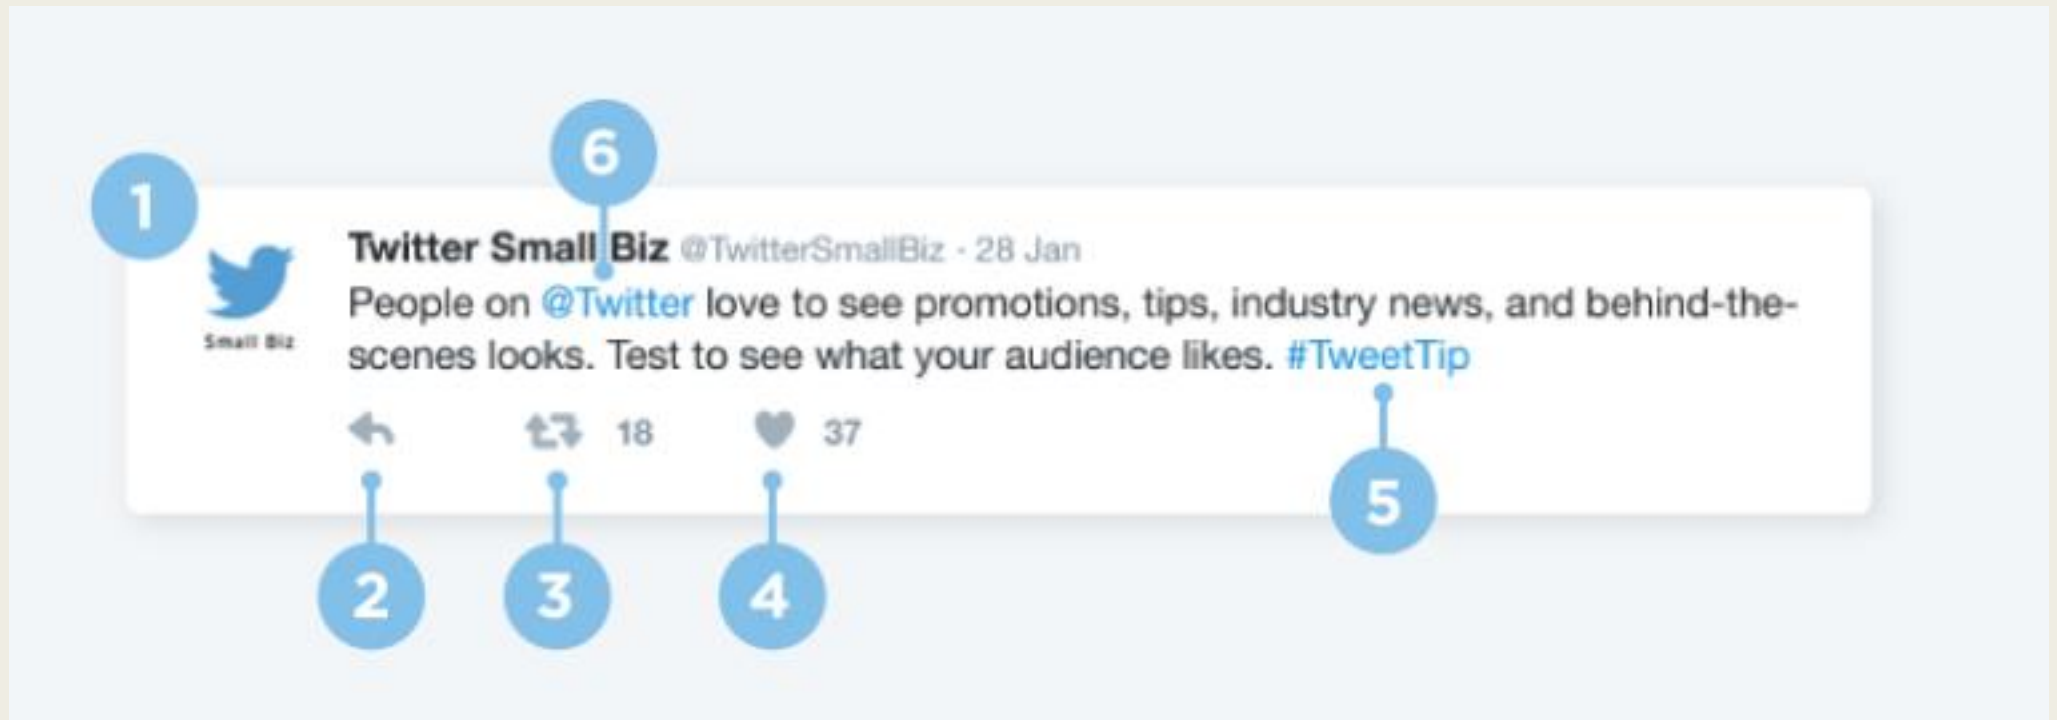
6

1

Small Biz

Twitter Small Biz @TwitterSmallBiz · 28 Jan

People on @Twitter love to see promotions, tips, industry news, and behind-the-scenes looks. Test to see what your audience likes. #TweetTip

18 37

5

2 3 4